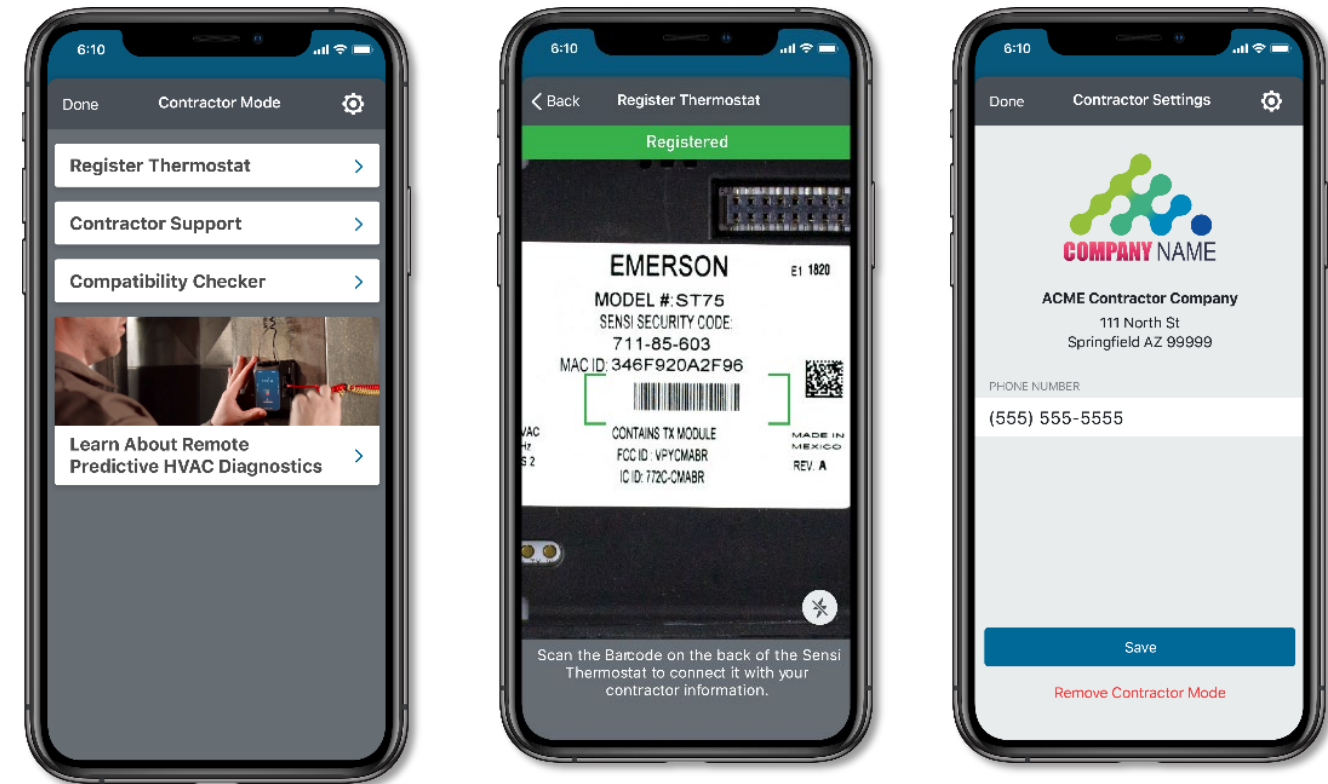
6:10

Done Contractor Mode

Register Thermostat

Contractor Support

Compatibility Checker

Learn About Remote Predictive HVAC Diagnostics

6:10

Back Register Thermostat

Registered

EMERSON

E1 1820

MODEL #:ST75

SENSI SECURITY CODE:

711-85-603

MAC ID: 346F920A2F96

CONTAINS TX MODULE

FCC ID: VPYCMABR

IC ID: 772C-CMABR

VAC

Hz

S 2

MADE IN MEXICO

REV. A

Scan the Barcode on the back of the Sensi Thermostat to connect it with your contractor information.

6:10

Done Contractor Settings

COMPANY NAME

ACME Contractor Company

111 North St

Springfield AZ 99999

PHONE NUMBER

(555) 555-5555

Save

Remove Contractor Mode